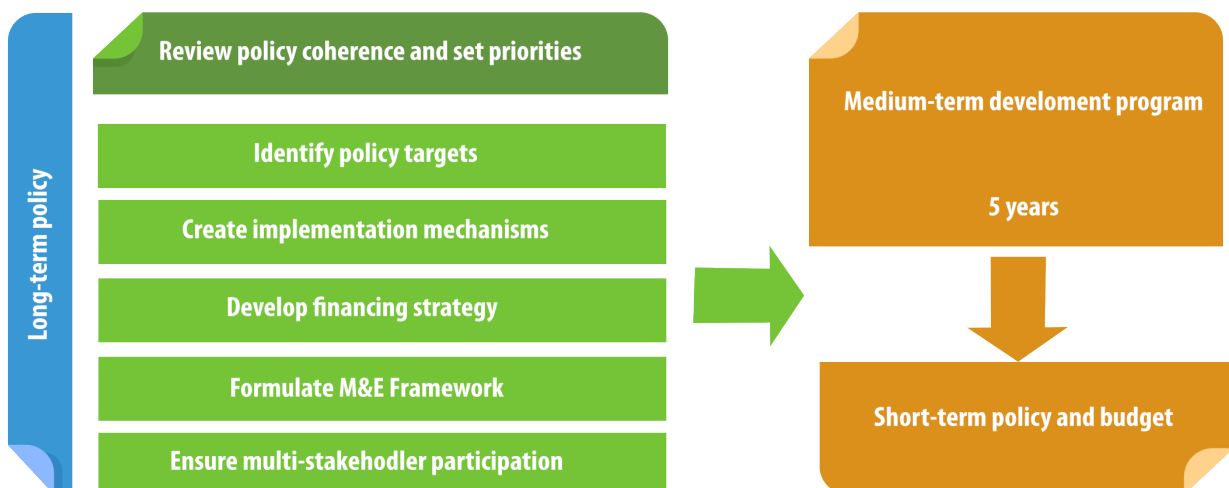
Long-term policy

Review policy coherence and set priorities

Identify policy targets

Create implementation mechanisms

Develop financing strategy

Formulate M&E Framework

Ensure multi-stakehodler participation

Medium-term develoment program

5 years

Short-term policy and budget